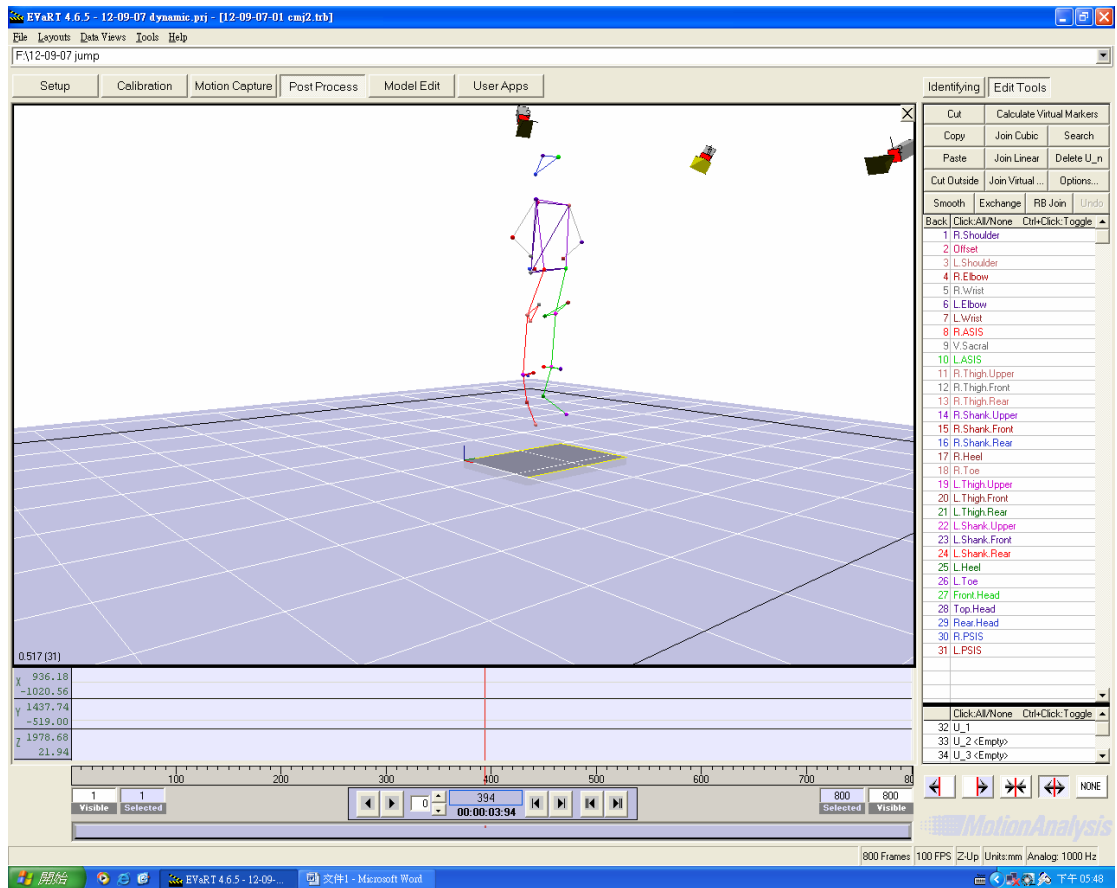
EVaRT 4.6.5 - 12-09-07 dynamic.prj - [12-09-07-01 cmj2.trb]

File Layouts Data Views Tools Help

F:\12-09-07 jump

Setup | Calibration | Motion Capture | Post Process | Model Edit | User Apps

Identifying | Edit Tools

| Cut | Calculate Virtual Markers | |
|---|---|---|
| Copy | Join Cubic | Search |
| Paste | Join Linear | Delete U_n |
| Cut Outside | Join Virtual ... | Options... |
| Smooth | Exchange | RB Join | Undo |

Back Click:All/None Ctrl+Click:Toggle
1 R.Shoulder
2 Offset
3 L.Shoulder
4 R.Elbow
5 R.Wrist
6 L.Elbow
7 L.Wrist
8 R.ASIS
9 V.Sacral
10 L.ASIS
11 R.Thigh.Upper
12 R.Thigh.Front
13 R.Thigh.Rear
14 R.Shank.Upper
15 R.Shank.Front
16 R.Shank.Rear
17 R.Heel
18 R.Toe
19 L.Thigh.Upper
20 L.Thigh.Front
21 L.Thigh.Rear
22 L.Shank.Upper
23 L.Shank.Front
24 L.Shank.Rear
25 L.Heel
26 L.Toe
27 Front.Head
28 Top.Head
29 Rear.Head
30 R.PSIS
31 L.PSIS

Click:All/None Ctrl+Click:Toggle
32 U_1
33 U_2 <Empty>
34 U_3 <Empty>

0.517 (31)

X 936.18
-1020.56
Y 1437.74
-519.00
Z 1978.68
21.94

100 200 300 400 500 600 700 80

1 Visible
1 Selected
0
394
00:00:03:94
800 Selected
800 Visible

NONE

MotionAnalysis

800 Frames | 100 FPS | Z-Up | Units:mm | Analog: 1000 Hz

開始 | EVaRT 4.6.5 - 12-09-... | 文件1 - Microsoft Word | 下午 05:48